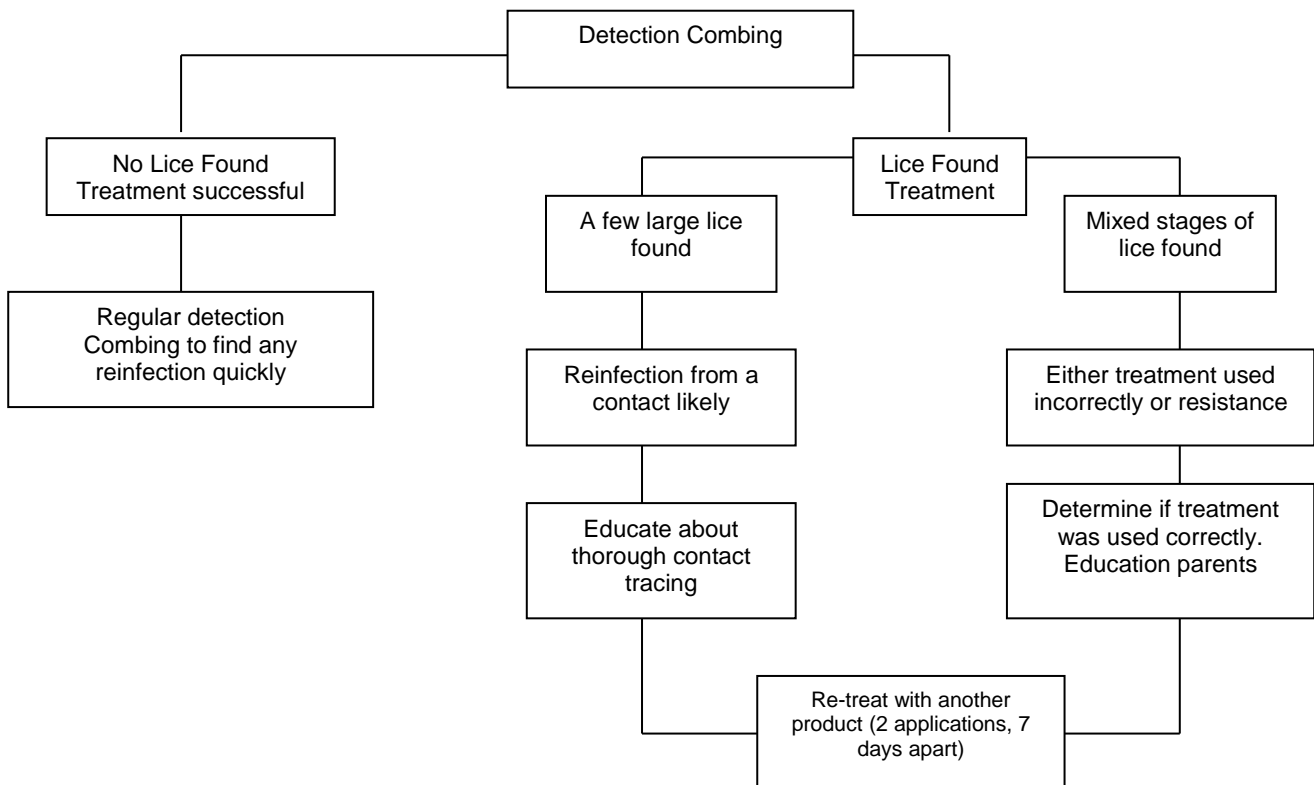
Detection Combing

No Lice Found
Treatment successful

Regular detection
Combing to find any reinfection quickly

Lice Found
Treatment

A few large lice found

Reinfection from a contact likely

Educate about thorough contact tracing

Mixed stages of lice found

Either treatment used incorrectly or resistance

Determine if treatment was used correctly.
Education parents

Re-treat with another product (2 applications, 7 days apart)